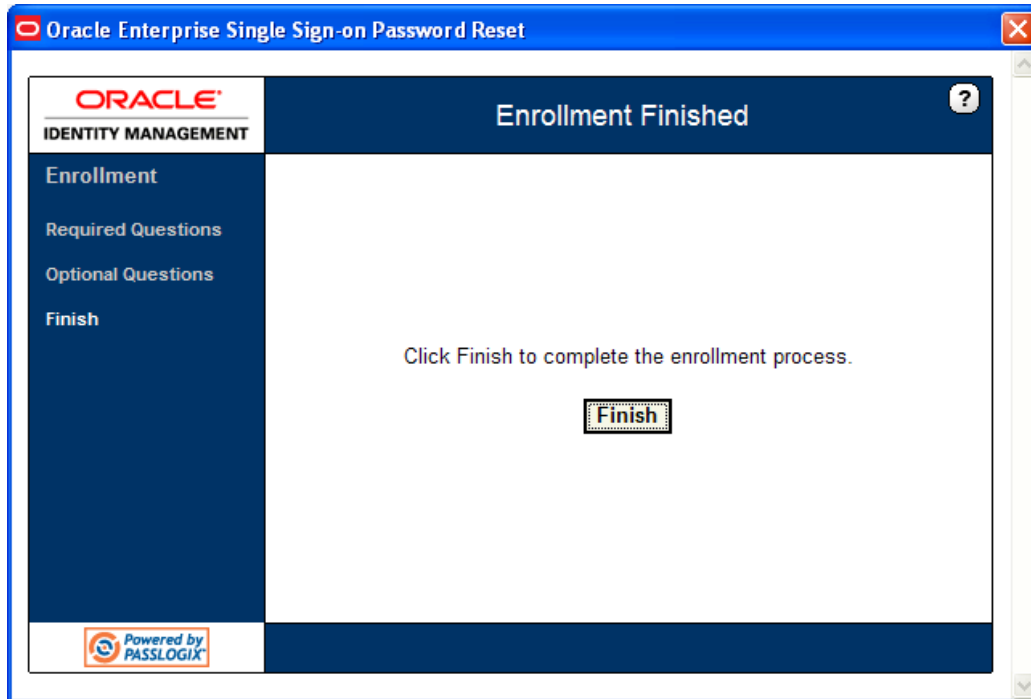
Oracle Enterprise Single Sign-on Password Reset

ORACLE
IDENTITY MANAGEMENT

Enrollment Finished

?

Enrollment

Required Questions

Optional Questions

Finish

Click Finish to complete the enrollment process.

Finish

Powered by PASSLOGIX